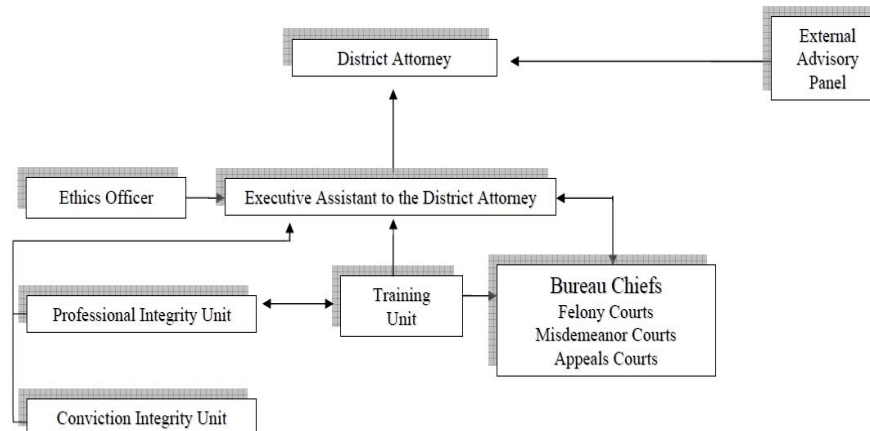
District Attorney

External Advisory Panel

Ethics Officer

Executive Assistant to the District Attorney

Professional Integrity Unit

Training Unit

Bureau Chiefs
Felony Courts
Misdemeanor Courts
Appeals Courts

Conviction Integrity Unit